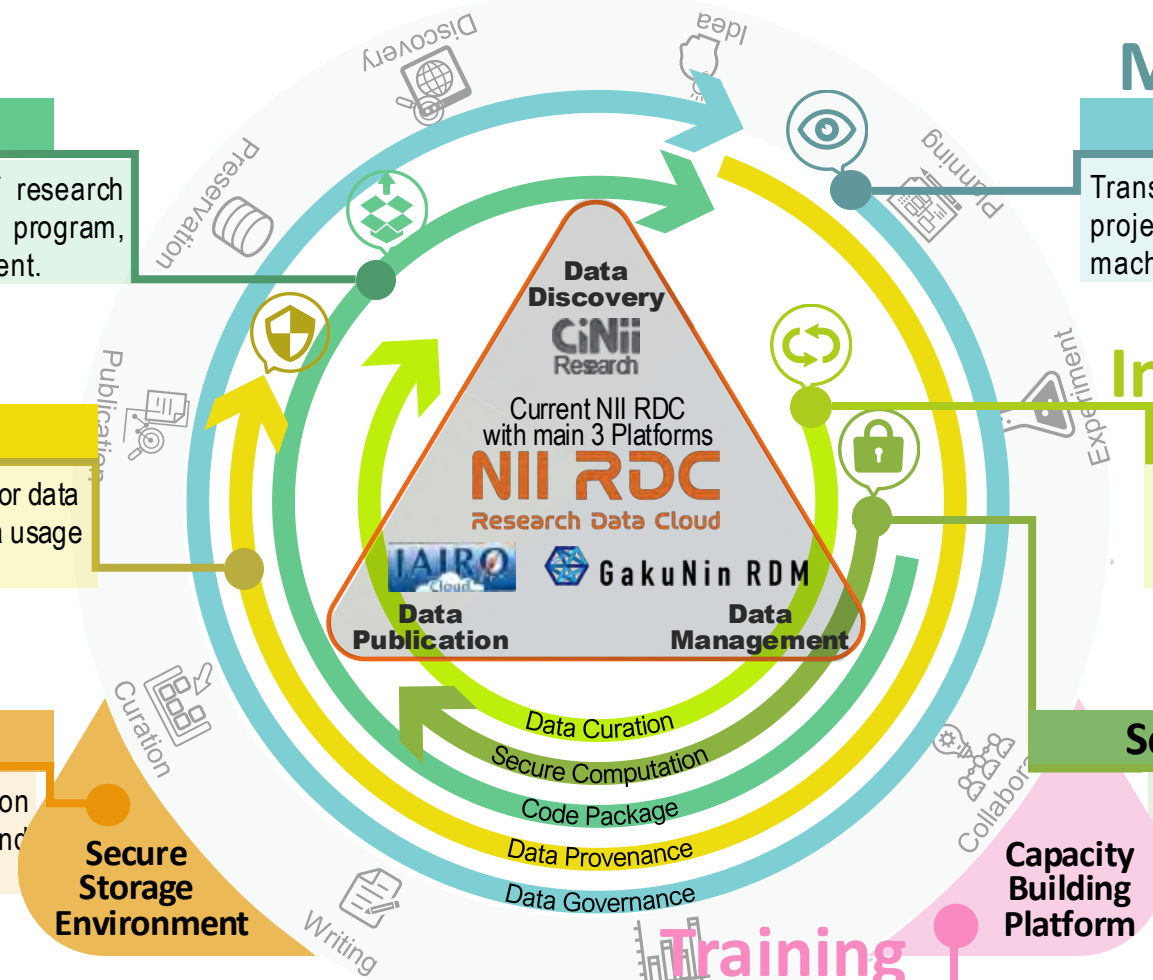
Discovery
Idea
Planning
Experiment
Collabora
Writing
Curation
Publication
Preservation

M

research
program,
ent.

Trans
proje
mach

In

or data
usage

on
nd

Se

Data Discovery
CiNii Research
Current NII RDC with main 3 Platforms
NII RDC
Research Data Cloud
JAIRO Cloud
GakuNin RDM
Data Publication
Data Management

Data Curation
Secure Computation
Code Package
Data Provenance
Data Governance

Secure Storage Environment
Capacity Building Platform
Training